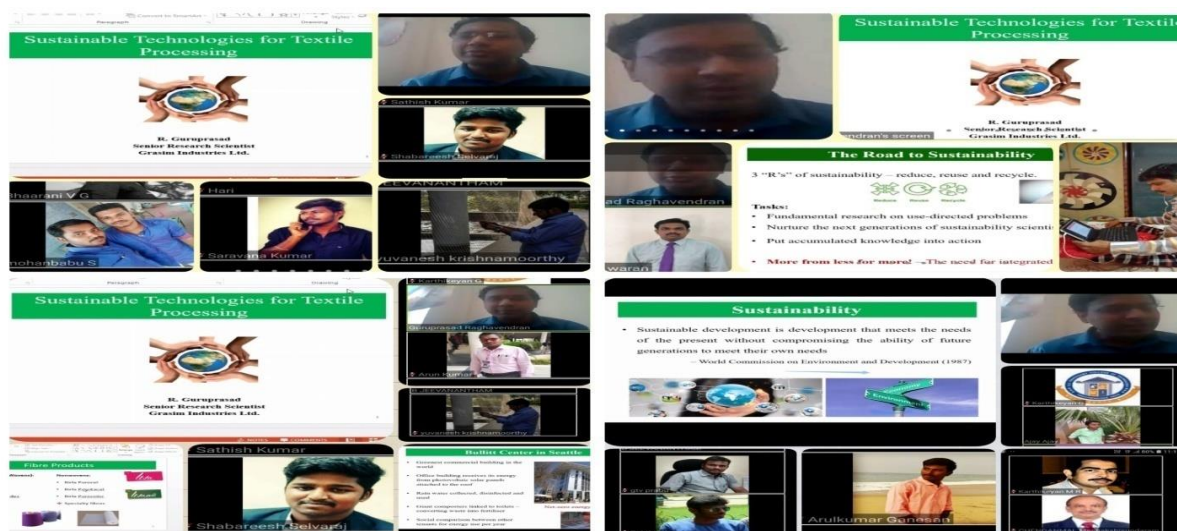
Paragraph Drawing

Sustainable Technologies for Textile Processing

R. Guruprasad
Senior Research Scientist
Grasim Industries Ltd.

Sathish Kumar

Shabareesh Selvaraj

Bhaarani V G

mohanbabu S

Hari

Saravana Kumar

JEEVANANTHAM

yuvanesh krishnamoorthy

Sustainable Technologies for Textile Processing

R. Guruprasad
Senior Research Scientist
Grasim Industries Ltd.

endran's screen

The Road to Sustainability

3 "R's" of sustainability – reduce, reuse and recycle.

Reduce Reuse Recycle

Tasks:
• Fundamental research on use-directed problems
• Nurture the next generations of sustainability scienti
• Put accumulated knowledge into action

• More from less for more! – The need for integrated

ad Raghavendran

swaran

Paragraph Drawing

Sustainable Technologies for Textile Processing

R. Guruprasad
Senior Research Scientist
Grasim Industries Ltd.

Karthikeyan

Guruprasad Raghavendran

Arun Kumar

JEEVANANTHAM

yuvanesh krishnamoorthy

Fibre Products

Sathish Kumar

Shabareesh Selvaraj

Bullitt Center in Seattle

Sustainability

• Sustainable development is development that meets the needs of the present without compromising the ability of future generations to meet their own needs
– World Commission on Environment and Development (1987)

Arulkumar Ganesan

Karthikeyan M R